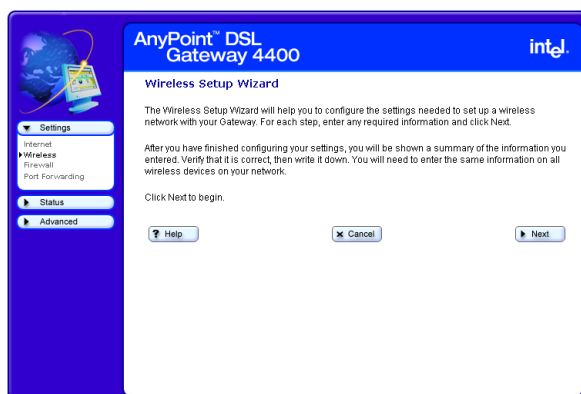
AnyPoint™ DSL Gateway 4400

intel.

Settings

Internet
Wireless
Firewall
Port Forwarding

Status

Advanced

Wireless Setup Wizard

The Wireless Setup Wizard will help you to configure the settings needed to set up a wireless network with your Gateway. For each step, enter any required information and click Next.

After you have finished configuring your settings, you will be shown a summary of the information you entered. Verify that it is correct, then write it down. You will need to enter the same information on all wireless devices on your network.

Click Next to begin.

Help

Cancel

Next